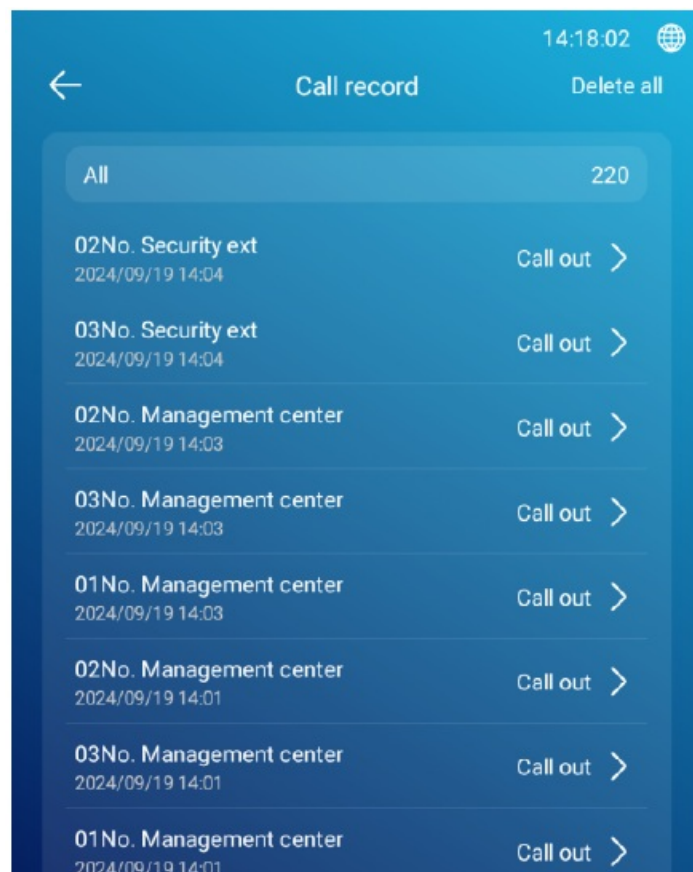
14:18:02

Call record

Delete all

All

220

02No. Security ext
2024/09/19 14:04
Call out

03No. Security ext
2024/09/19 14:04
Call out

02No. Management center
2024/09/19 14:03
Call out

03No. Management center
2024/09/19 14:03
Call out

01No. Management center
2024/09/19 14:03
Call out

02No. Management center
2024/09/19 14:01
Call out

03No. Management center
2024/09/19 14:01
Call out

01No. Management center
2024/09/19 14:01
Call out